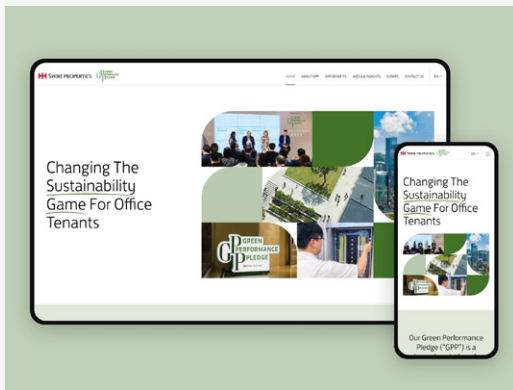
SWIRE PROPERTIES

HOME ABOUT GPP GPP BENEFITS MEDIA & INSIGHTS EVENTS CONTACT US EN

Changing The Sustainability Game For Office Tenants

GREEN PERFORMANCE PLEDGE

SWIRE PROPERTIES

EN

Changing The Sustainability Game For Office Tenants

Our Green Performance Pledge ("GPP") is a